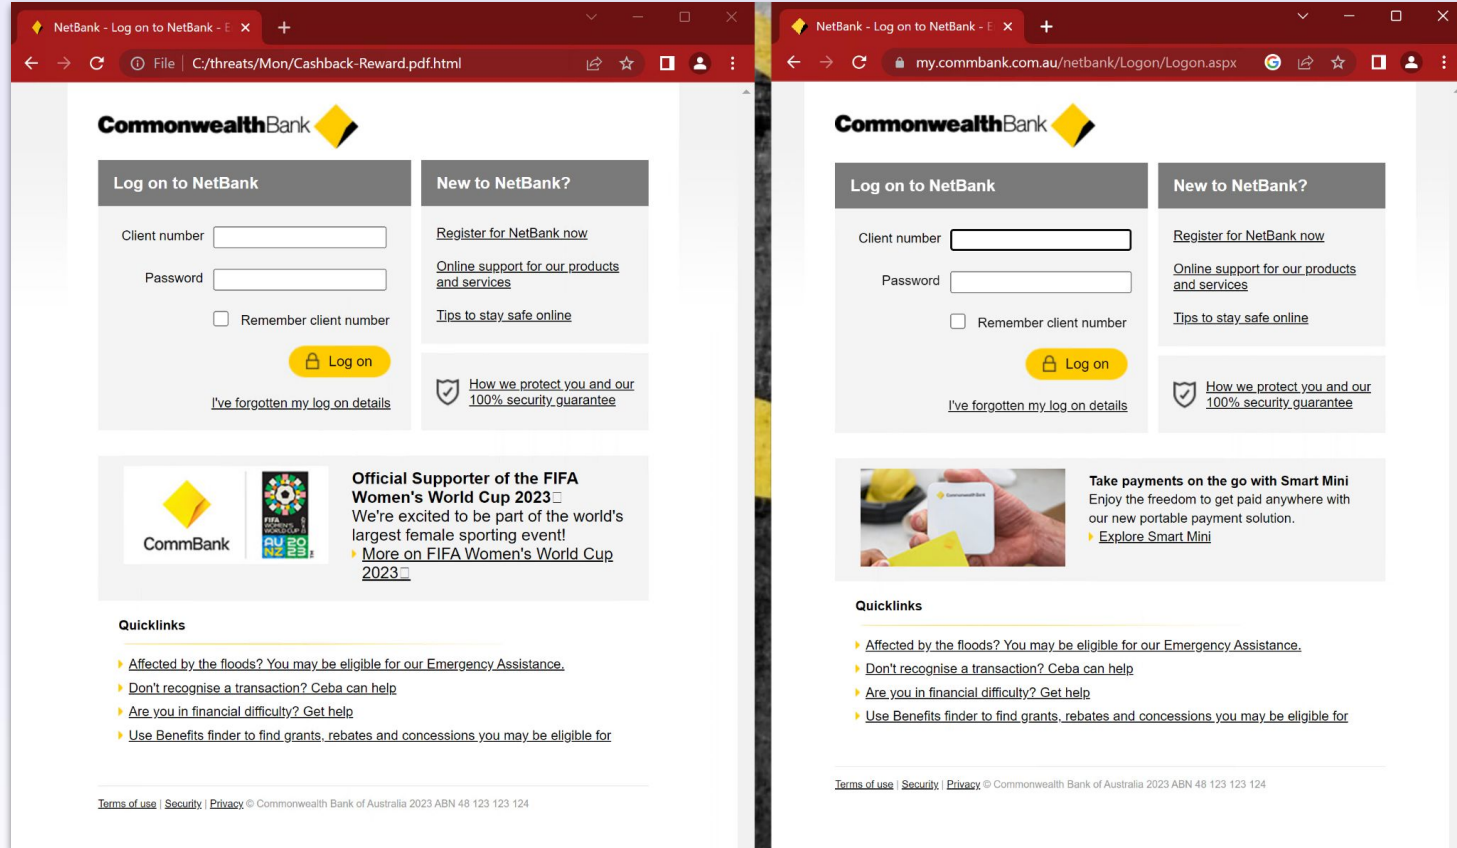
NetBank - Log on to NetBank - E

File | C:/threats/Mon/Cashback-Reward.pdf.html

CommonwealthBank

Log on to NetBank

Client number

Password

Remember client number

Log on

I've forgotten my log on details

New to NetBank?

Register for NetBank now

Online support for our products and services

Tips to stay safe online

How we protect you and our 100% security guarantee

CommBank

FIFA WOMEN'S WORLD CUP AU NZ 2023

Official Supporter of the FIFA Women's World Cup 2023
We're excited to be part of the world's largest female sporting event!
More on FIFA Women's World Cup 2023

Quicklinks

Affected by the floods? You may be eligible for our Emergency Assistance.
Don't recognise a transaction? Ceba can help
Are you in financial difficulty? Get help
Use Benefits finder to find grants, rebates and concessions you may be eligible for

Terms of use | Security | Privacy © Commonwealth Bank of Australia 2023 ABN 48 123 123 124

NetBank - Log on to NetBank - E

my.commbank.com.au/netbank/Logon/Logon.aspx

CommonwealthBank

Log on to NetBank

Client number

Password

Remember client number

Log on

I've forgotten my log on details

New to NetBank?

Register for NetBank now

Online support for our products and services

Tips to stay safe online

How we protect you and our 100% security guarantee

Take payments on the go with Smart Mini
Enjoy the freedom to get paid anywhere with our new portable payment solution.
Explore Smart Mini

Quicklinks

Affected by the floods? You may be eligible for our Emergency Assistance.
Don't recognise a transaction? Ceba can help
Are you in financial difficulty? Get help
Use Benefits finder to find grants, rebates and concessions you may be eligible for

Terms of use | Security | Privacy © Commonwealth Bank of Australia 2023 ABN 48 123 123 124